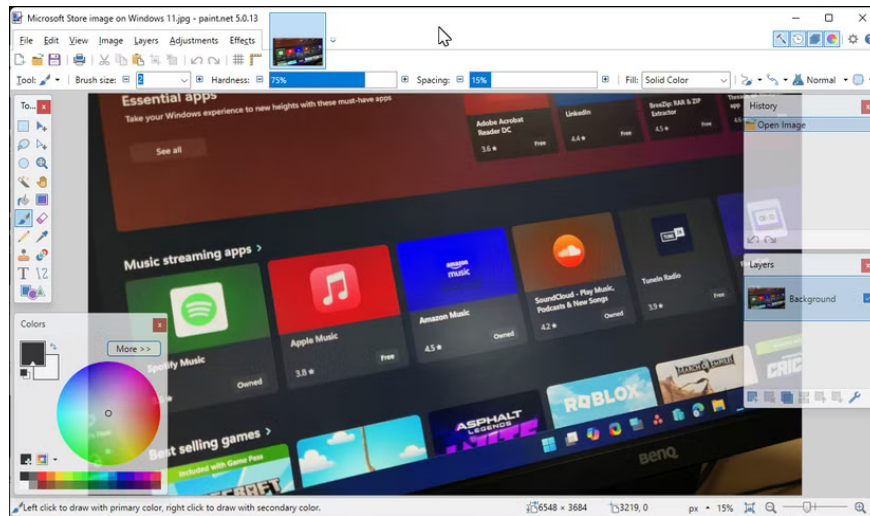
Microsoft Store image on Windows 11.jpg - paint.net 5.0.13

File Edit View Image Layers Adjustments Effects

Tool: Brush size: 2 Hardness: 75% Spacing: 15% Fill: Solid Color Normal

To... History

Open Image

Layers

Background

Colors

More >>

Essential apps
Take your Windows experience to new heights with these must-have apps

See all

Adobe Acrobat Reader DC
3.6 ★ Free

LinkedIn
4.4 ★ Free

BreeZip: RAR & ZIP Extractor
4.5 ★ Free

Music streaming apps >

amazon music

Spotify Music
Owned

Apple Music
3.8 ★ Free

Amazon Music
4.5 ★ Owned

SoundCloud - Play Music, Podcasts & New Songs
4.2 ★ Owned

TuneIn Radio
3.9 ★ Free

Best selling games >
Included with Game Pass

ASPHALT LEGENDS

ROBLOX

BenQ

Left click to draw with primary color, right click to draw with secondary color.

6548 × 3684 3219, 0 px 15%